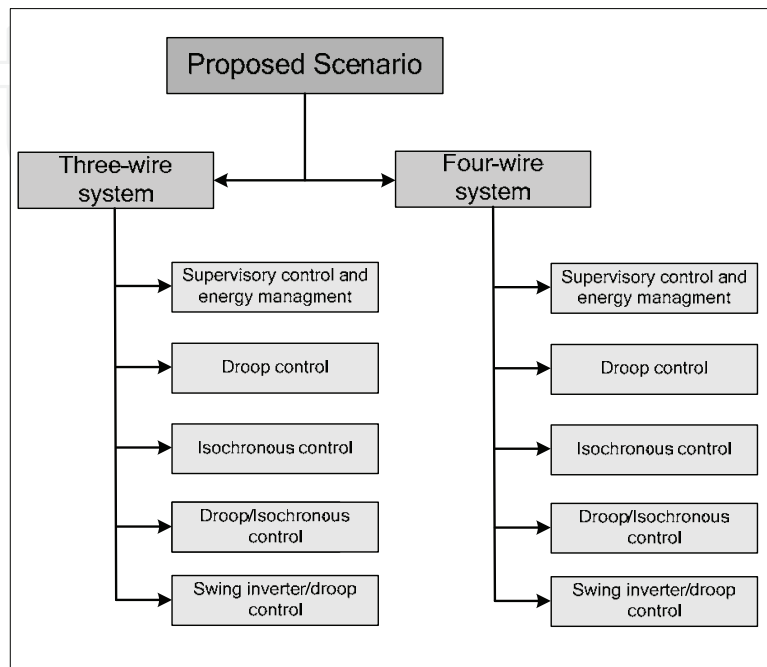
Proposed Scenario

Three-wire system

Supervisory control and energy managment

Droop control

Isochronous control

Droop/Isochronous control

Swing inverter/droop control

Four-wire system

Supervisory control and energy managment

Droop control

Isochronous control

Droop/Isochronous control

Swing inverter/droop control